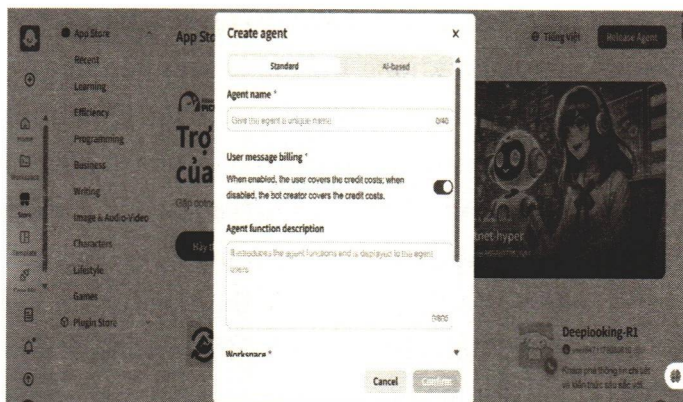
App Store
Recent
Learning
Efficiency
Programming
Business
Writing
Image & Audio-Video
Characters
Lifestyle
Games
Plugin Store

Home
Workspace
Store
Template

App Sto

Trợ
của

Hãy

Tiếng Việt
Release Agent

net hyper

Deeplooking-R1

Create agent
×
Standard
AI-based
Agent name *
Give the agent a unique name
0/40
User message billing *
When enabled, the user covers the credit costs; when disabled, the bot creator covers the credit costs.
Agent function description
Introduces the agent functions and is displayed to the agent users.
0/800
Workspace *
Cancel
Confirm